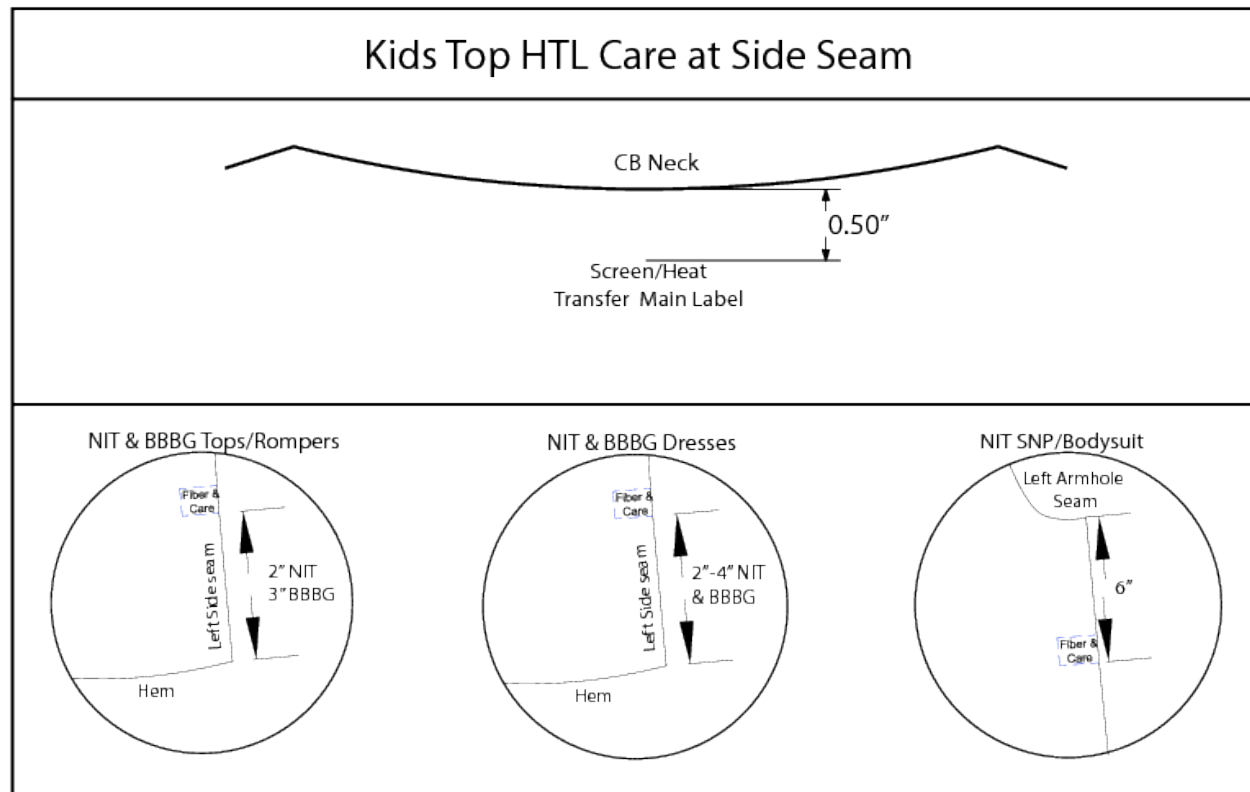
Kids Top HTL Care at Side Seam

CB Neck

0.50"

Screen/Heat Transfer Main Label

NIT & BBBG Tops/Rompers

Fiber & Care

Left Side seam

2" NIT
3" BBBG

Hem

NIT & BBBG Dresses

Fiber & Care

Left Side seam

2"-4" NIT & BBBG

Hem

NIT SNP/Bodysuit

Left Armhole Seam

6"

Fiber & Care